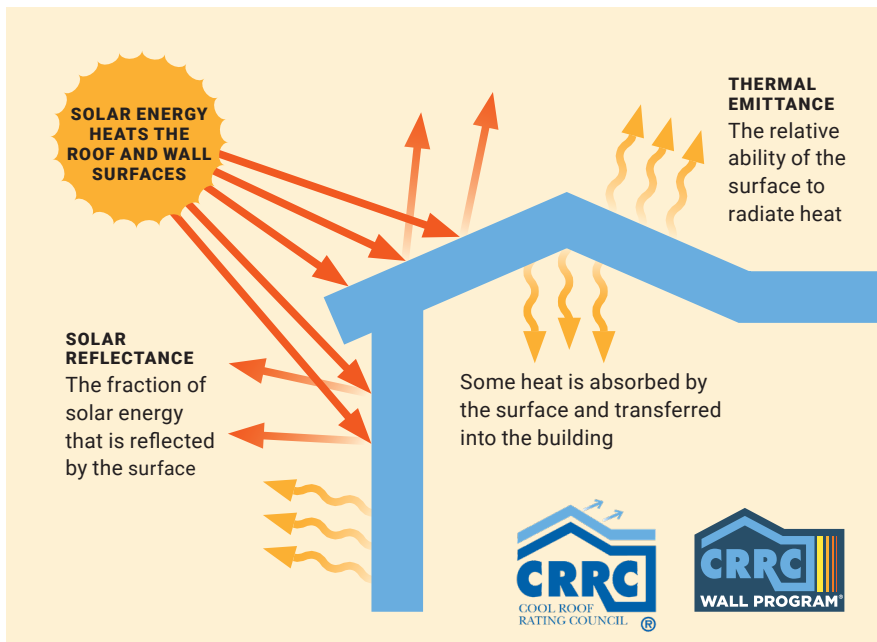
SOLAR ENERGY HEATS THE ROOF AND WALL SURFACES

THERMAL EMITTANCE
The relative ability of the surface to radiate heat

SOLAR REFLECTANCE
The fraction of solar energy that is reflected by the surface

Some heat is absorbed by the surface and transferred into the building

CRRC
COOL ROOF RATING COUNCIL ®

CRRC
WALL PROGRAM®